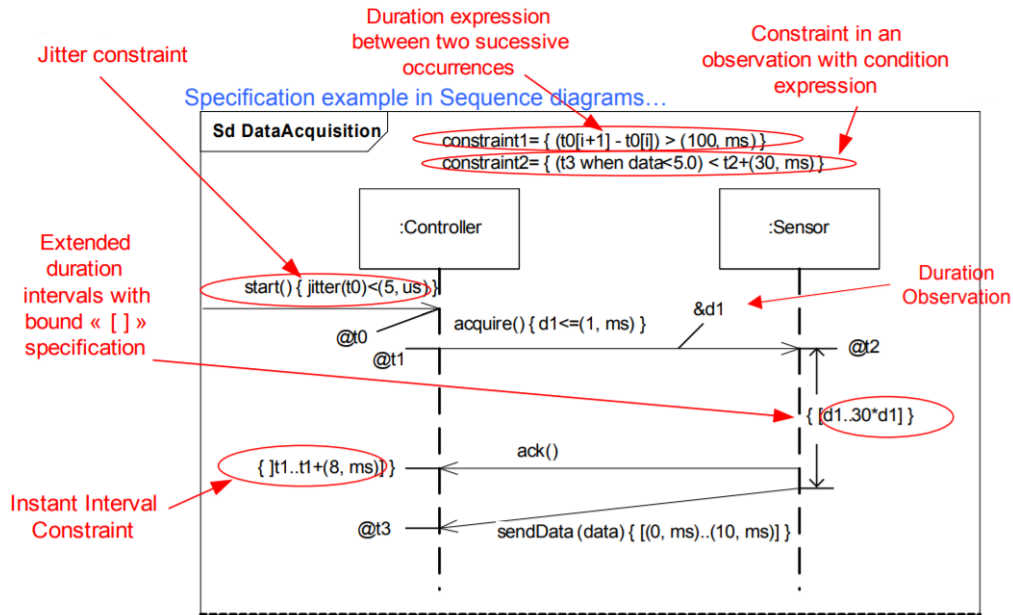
Duration expression between two sucessive occurrences

Jitter constraint

Constraint in an observation with condition expression

Specification example in Sequence diagrams…

Sd DataAcquisition

constraint1= { (t0[i+1] - t0[i]) > (100, ms) }

constraint2= { (t3 when data<5.0) < t2+(30, ms) }

:Controller

:Sensor

Extended duration intervals with bound « [ ] » specification

start() { jitter(t0)<(5, us) }

Duration Observation

&d1

acquire() { d1<=(1, ms) }

@t0

@t1

@t2

{ [d1..30*d1] }

ack()

{ ]t1..t1+(8, ms)] }

Instant Interval Constraint

@t3

sendData (data) { [(0, ms)..(10, ms)] }